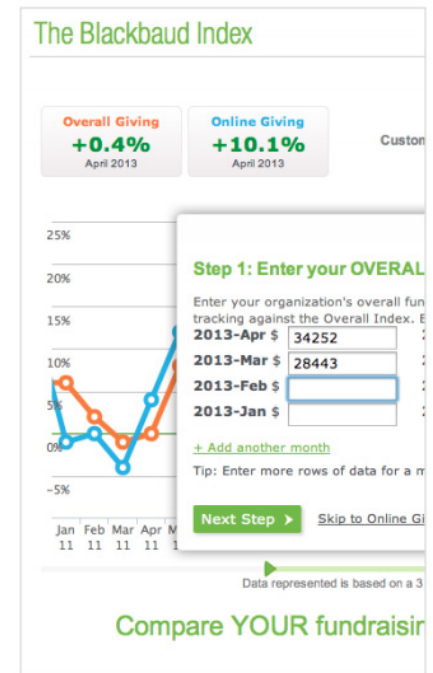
The Blackbaud Index

Overall Giving
+0.4%
April 2013

Online Giving
+10.1%
April 2013

Custon

25%
20%
15%
10%
5%
0%
-5%

Jan 11
Feb 11
Mar 11
Apr 11
M

Step 1: Enter your OVERAL

Enter your organization's overall fun tracking against the Overall Index. E

2013-Apr $ 34252
2013-Mar $ 28443
2013-Feb $
2013-Jan $

+ Add another month

Tip: Enter more rows of data for a m

Next Step ›

Skip to Online Gi

Data represented is based on a 3

Compare YOUR fundraisin